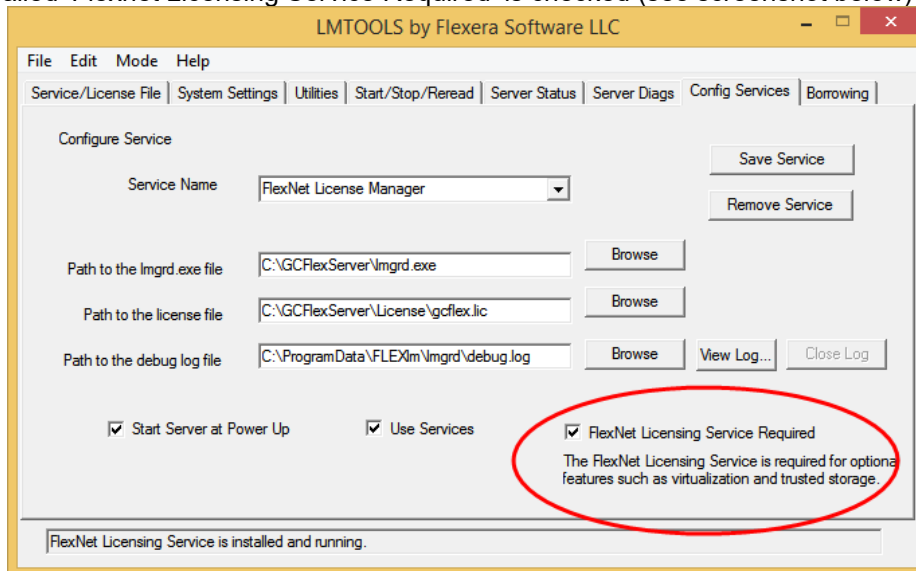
LMTOOLS by Flexera Software LLC

File Edit Mode Help

Service/License File | System Settings | Utilities | Start/Stop/Reread | Server Status | Server Diags | Config Services | Borrowing

Configure Service

Save Service

Service Name FlexNet License Manager

Remove Service

Path to the lmgrd.exe file C:\GCFlexServer\lmgrd.exe Browse

Path to the license file C:\GCFlexServer\License\gcflex.lic Browse

Path to the debug log file C:\ProgramData\FLEXlm\lmgrd\debug.log Browse View Log... Close Log

☑ Start Server at Power Up

☑ Use Services

☑ FlexNet Licensing Service Required

The FlexNet Licensing Service is required for optiona features such as virtualization and trusted storage.

FlexNet Licensing Service is installed and running.